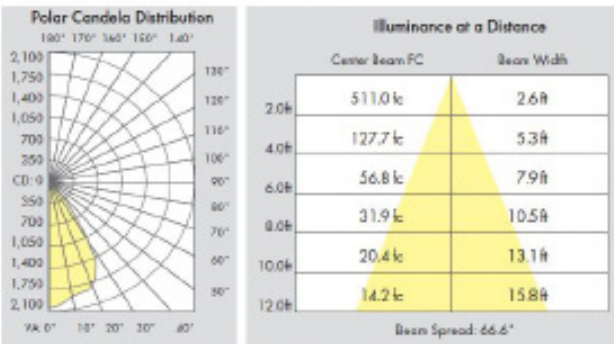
Polar Candela Distribution

180° 170° 160° 150° 140°

2,100
1,750
1,400
1,050
700
350
CD: 0
350
700
1,050
1,400
1,750
2,100

130°
120°
110°
100°
90°
80°
70°
60°
50°

VA: 0° 10° 20° 30° 40°

Illuminance at a Distance

| | Center Beam FC | Beam Width |
|---|---|---|
| 2.0ft | 511.0 fc | 2.6ft |
| 4.0ft | 127.7 fc | 5.3ft |
| 6.0ft | 56.8 fc | 7.9ft |
| 8.0ft | 31.9 fc | 10.5ft |
| 10.0ft | 20.4 fc | 13.1ft |
| 12.0ft | 14.2 fc | 15.8ft |

Beam Spread: 66.6°